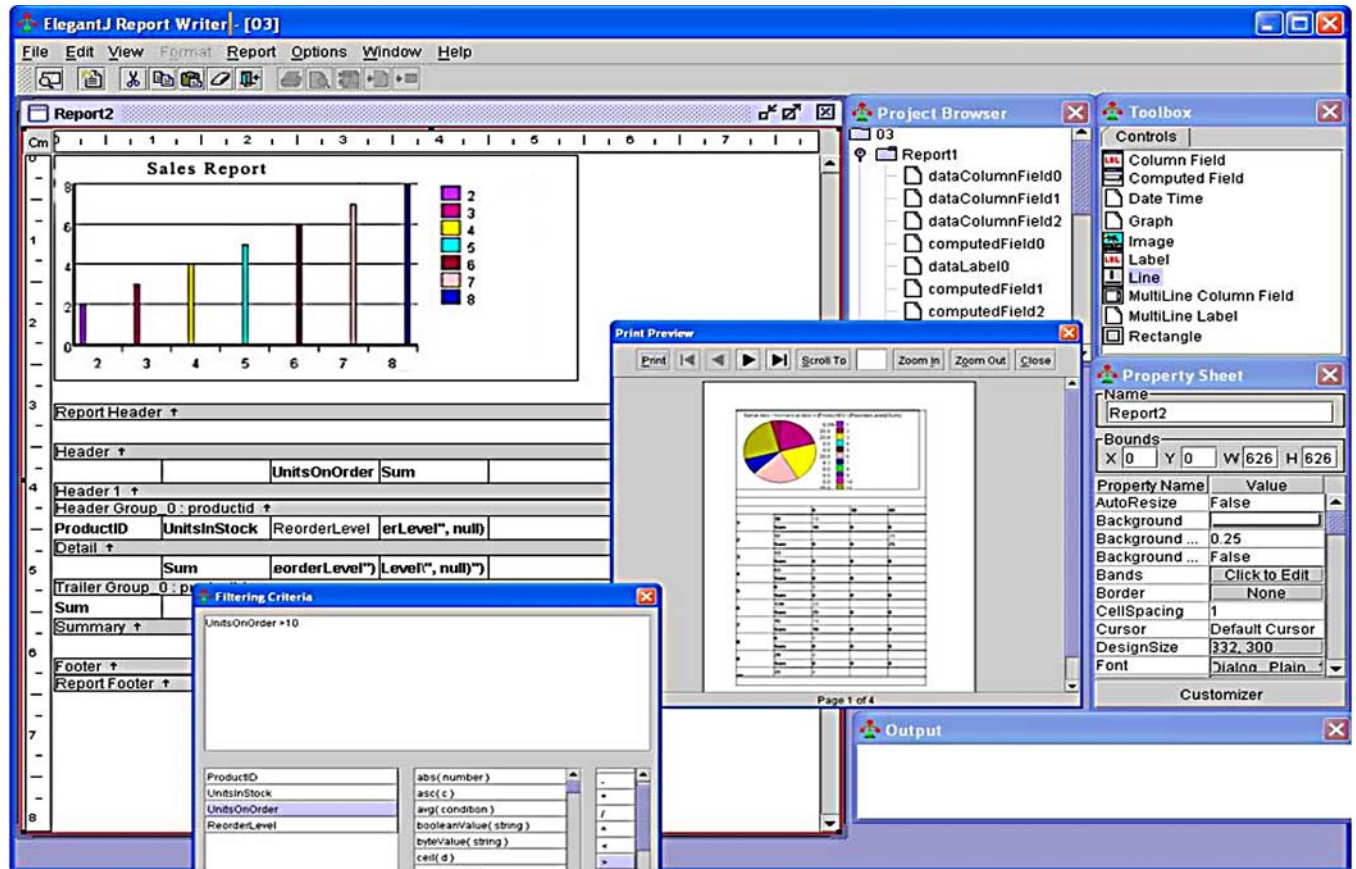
ElegantJ Report Writer - [03]

File Edit View Format Report Options Window Help

Report2

Cm 1 2 3 4 5 6 7

Sales Report

8
6
4
2
0
2 3 4 5 6 7 8

2
3
4
5
6
7
8

Report Header

Header

| | | UnitsOnOrder | Sum |
|---|---|---|---|

Header 1

Header Group_0 : productid

| ProductID | UnitsInStock | ReorderLevel | erLevel", null) |
|---|---|---|---|

Detail

| | Sum | eorderLevel") | Level(", null)") |
|---|---|---|---|

Trailer Group_0 : pr

Sum

Summary

Footer

Report Footer

Project Browser

03
Report1
dataColumnField0
dataColumnField1
dataColumnField2
computedField0
dataLabel0
computedField1
computedField2

Toolbox

Controls

Column Field
Computed Field
Date Time
Graph
Image
Label
Line
MultiLine Column Field
MultiLine Label
Rectangle

Print Preview

Print Scroll To Zoom In Zoom Out Close

Page 1 of 4

Property Sheet

Name
Report2
Bounds
X 0 Y 0 W 626 H 626

| Property Name | Value |
|---|---|
| AutoResize | False |
| Background | |
| Background ... | 0.25 |
| Background ... | False |
| Bands | Click to Edit |
| Border | None |
| CellSpacing | 1 |
| Cursor | Default Cursor |
| DesignSize | 332, 300 |
| Font | Dialog, Plain |

Customizer

Filtering Criteria

UnitsOnOrder >10

ProductID
UnitsInStock
UnitsOnOrder
ReorderLevel

abs( number )
asc( c )
avg( condition )
booleanValue( string )
byteValue( string )
ceil( d )

-
*
/
<
>

Output